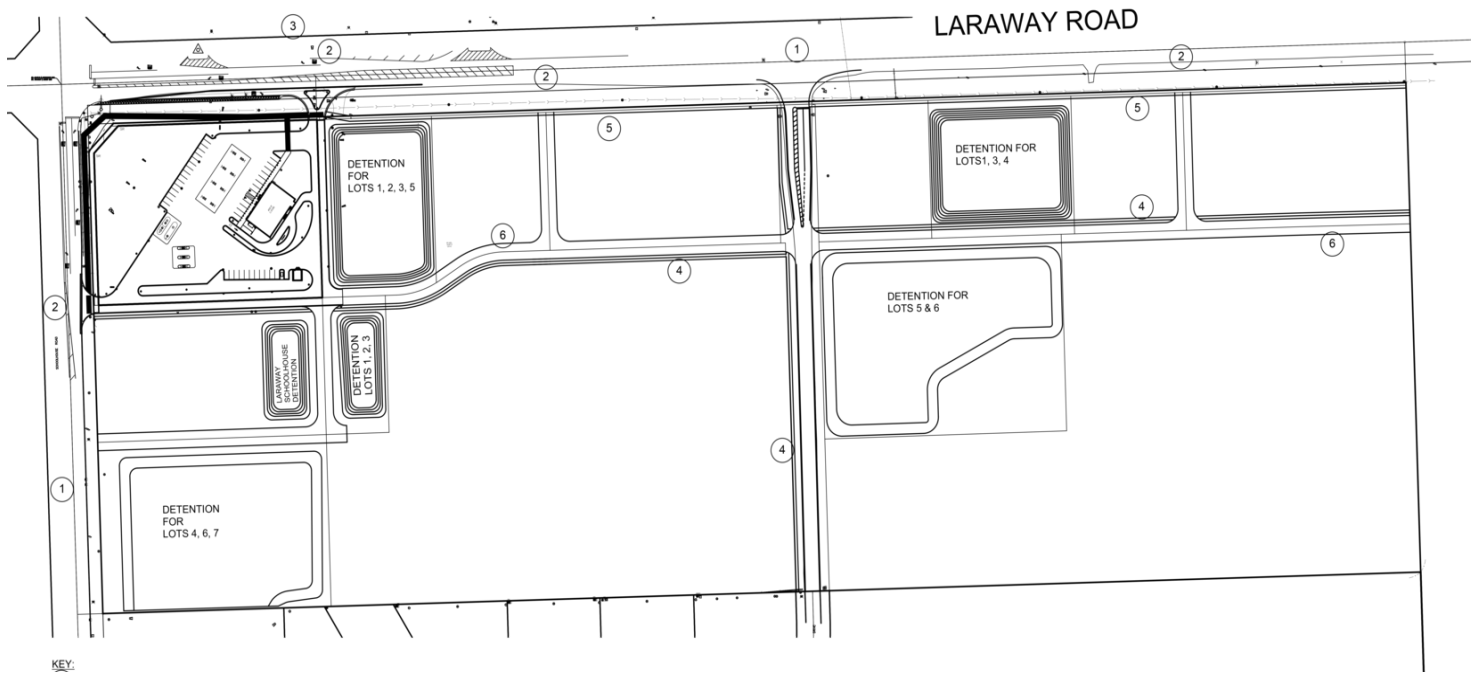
LARAWAY ROAD

3

2

1

2

2

5

5

DETENTION FOR LOTS 1, 2, 3, 5

DETENTION FOR LOTS1, 3, 4

4

6

6

4

DETENTION FOR LOTS 5 & 6

2

LARAWAY SCHOOLHOUSE DETENTION

DETENTION LOTS 1, 2, 3

4

1

DETENTION FOR LOTS 4, 6, 7

KEY: